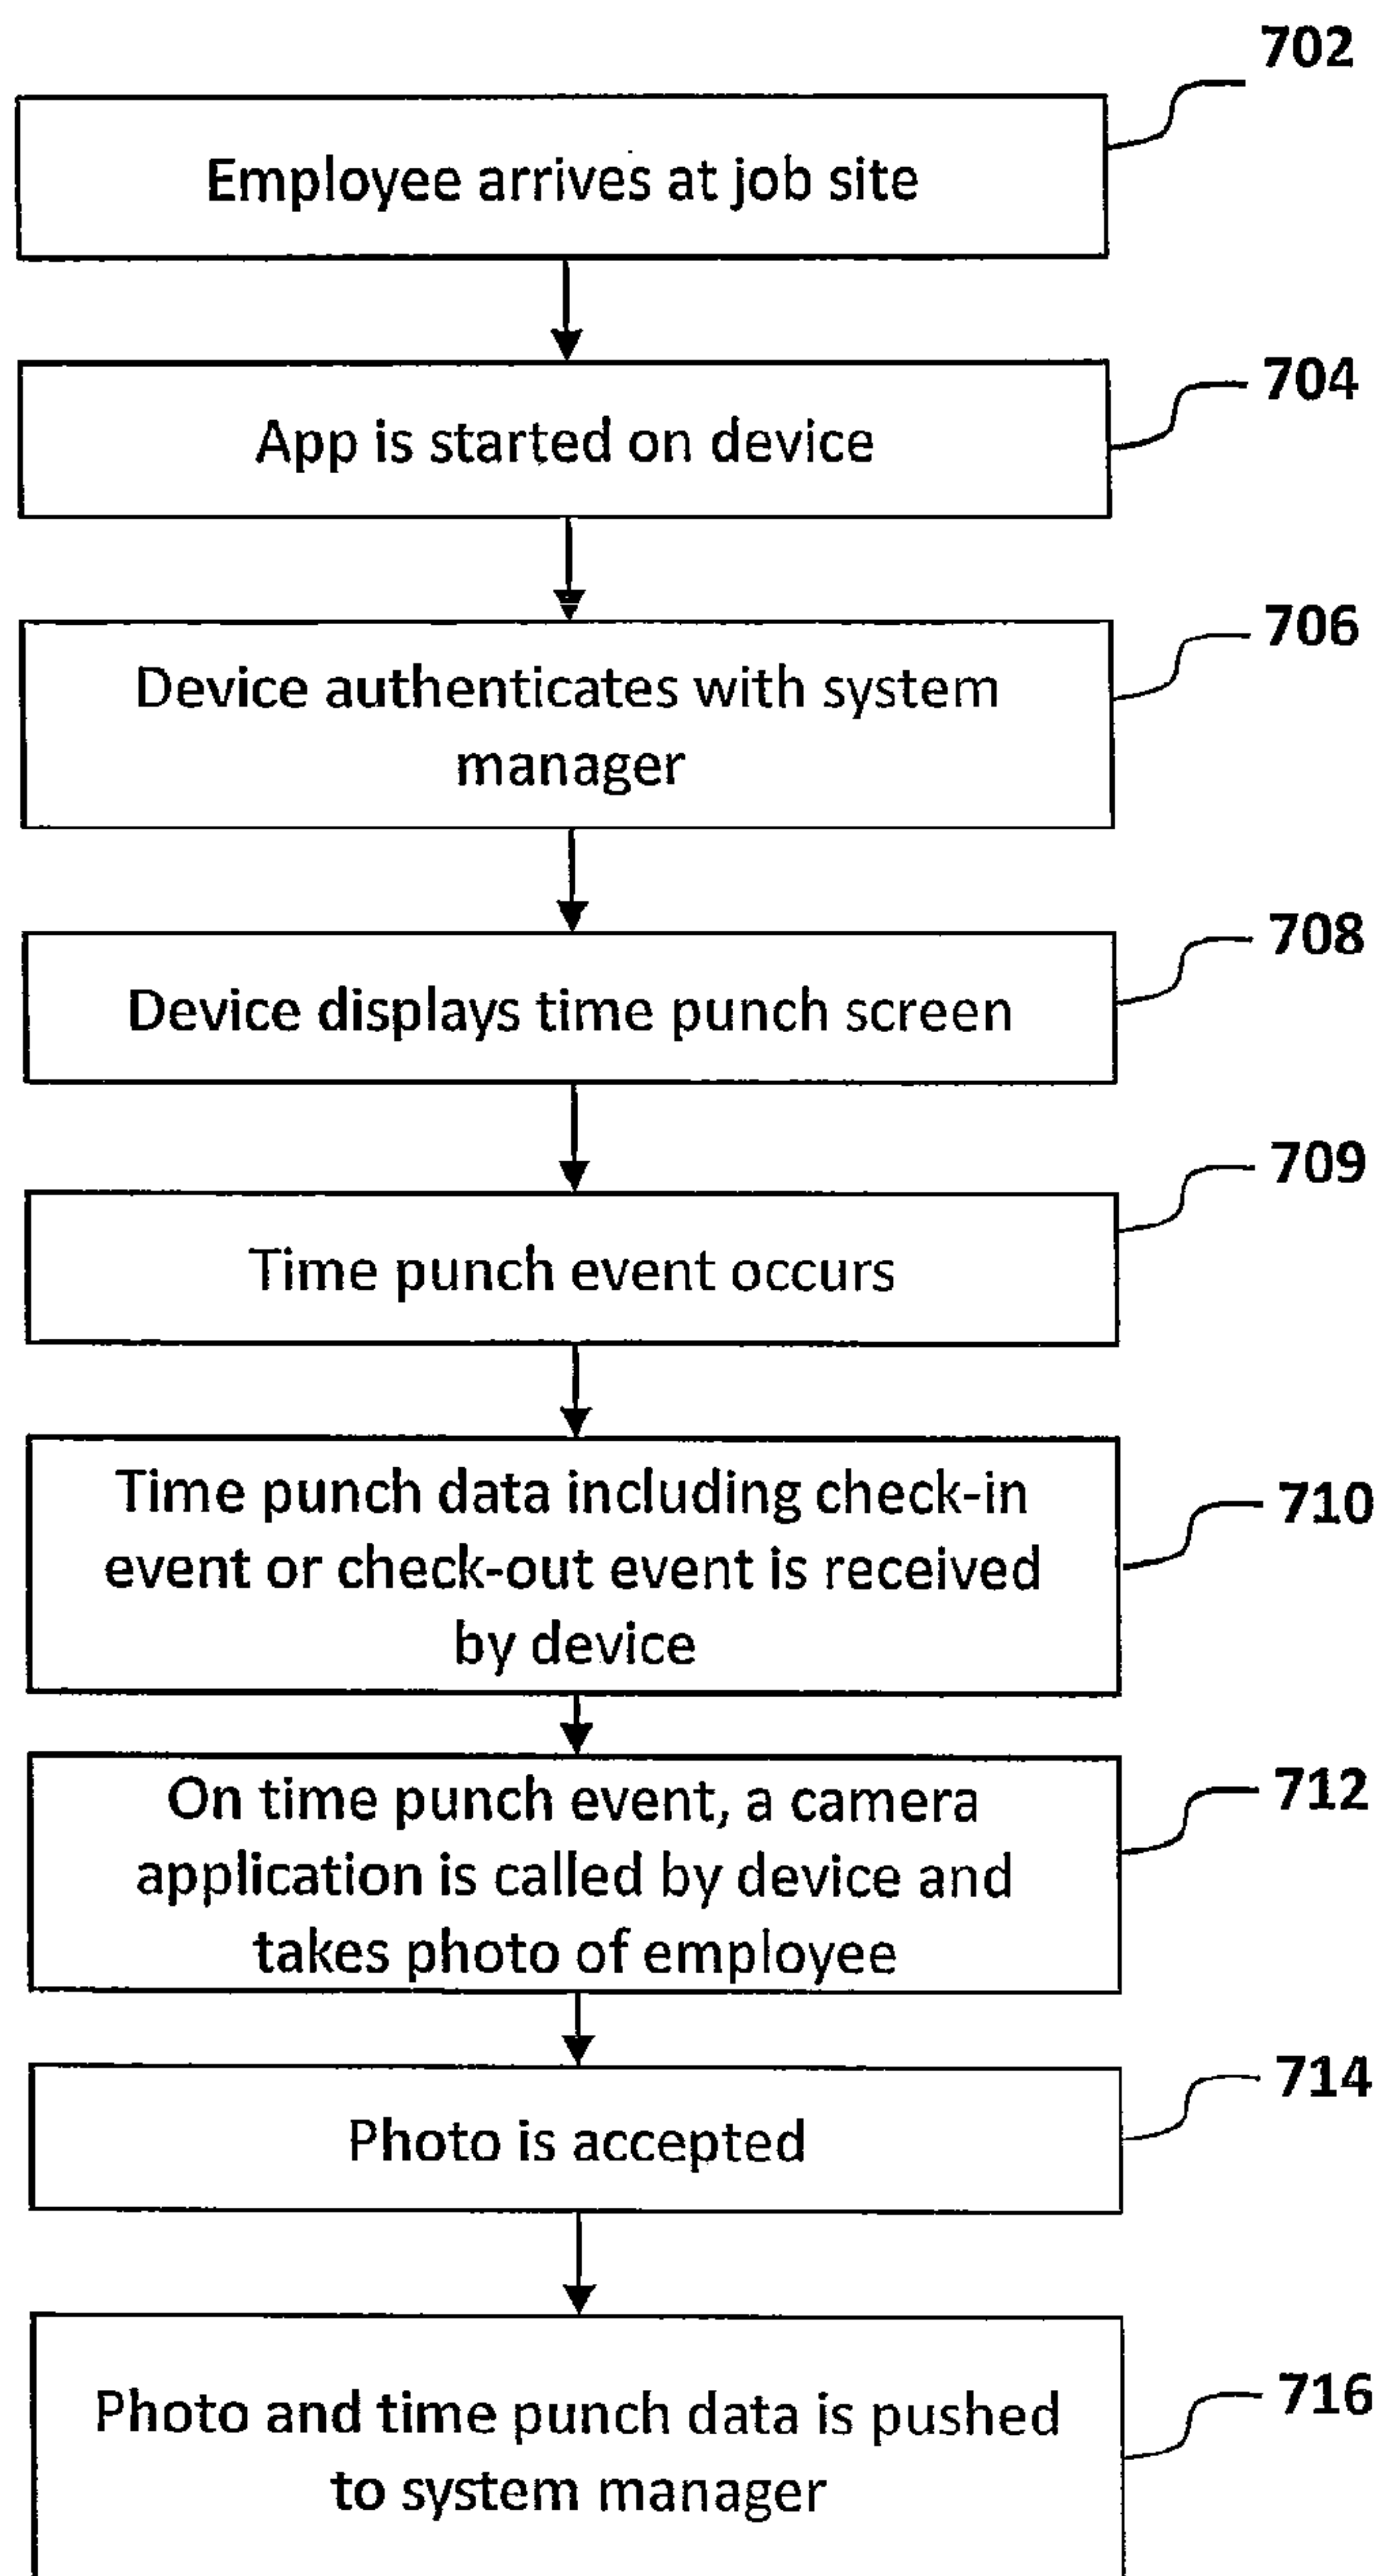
702

Employee arrives at job site

704

App is started on device

706

Device authenticates with system manager

708

Device displays time punch screen

709

Time punch event occurs

710

Time punch data including check-in event or check-out event is received by device

712

On time punch event, a camera application is called by device and takes photo of employee

714

Photo is accepted

716

Photo and time punch data is pushed to system manager